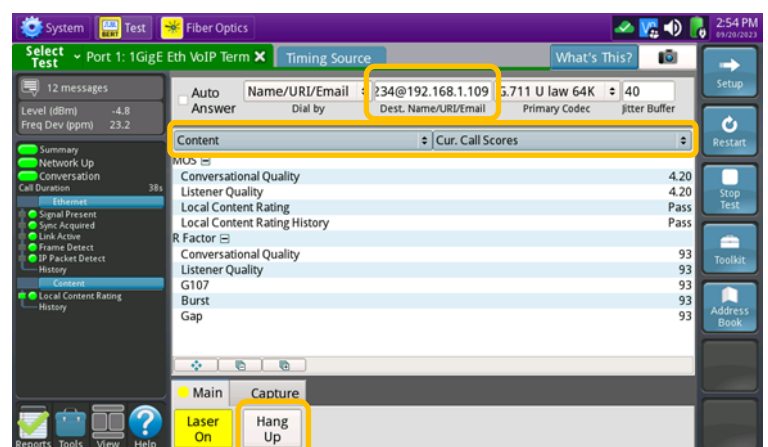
System Test Fiber Optics

2:54 PM 09/20/2023

Select Test Port 1: 1GigE Eth VoIP Term ✕ Timing Source What's This?

12 messages

Level (dBm) -4.8
Freq Dev (ppm) 23.2

Summary
Network Up
Conversation
Call Duration 38s
Ethernet
Signal Present
Sync Acquired
Link Active
Frame Detect
IP Packet Detect
History
Content
Local Content Rating
History

Auto Answer

| Name/URI/Email | 234@192.168.1.109 | G.711 U law 64K | 40 |
|---|---|---|---|
| Dial by | Dest. Name/URI/Email | Primary Codec | Jitter Buffer |

Content | Cur. Call Scores

MOS ⊟

| | |
|---|---|
| Conversational Quality | 4.20 |
| Listener Quality | 4.20 |
| Local Content Rating | Pass |
| Local Content Rating History | Pass |

R Factor ⊟

| | |
|---|---|
| Conversational Quality | 93 |
| Listener Quality | 93 |
| G107 | 93 |
| Burst | 93 |
| Gap | 93 |

Main Capture

Laser On

Hang Up

Reports Tools View Help

Setup

Restart

Stop Test

Toolkit

Address Book